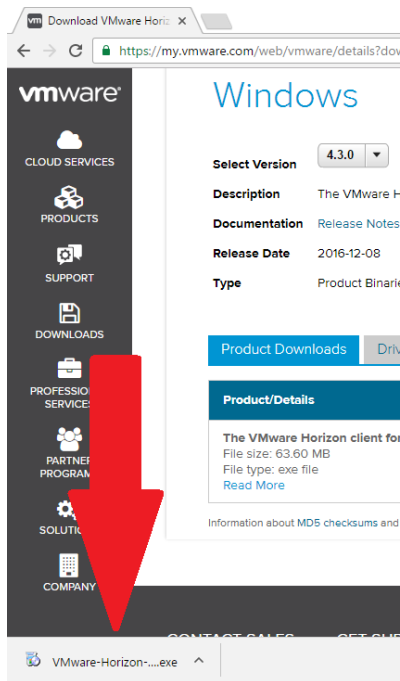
vm Download VMware Horiz ×

https://my.vmware.com/web/vmware/details?dov

vmware

CLOUD SERVICES

PRODUCTS

SUPPORT

DOWNLOADS

PROFESSIO SERVICES

PARTNER PROGRAM

SOLUTIO

COMPANY

Windows

Select Version 4.3.0

Description The VMware H

Documentation Release Notes

Release Date 2016-12-08

Type Product Binarie

Product Downloads Driv

Product/Details

The VMware Horizon client fo
File size: 63.60 MB
File type: exe file
Read More

Information about MD5 checksums and

CONTACT SALES GET SU

VMware-Horizon-....exe ^